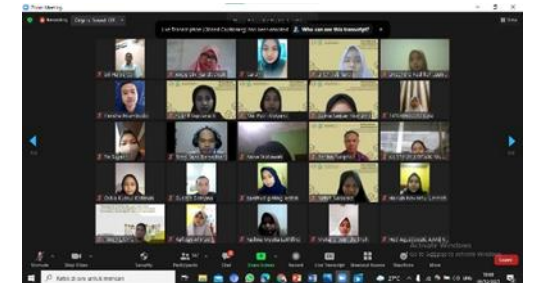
Zoom Meeting

Recording

Who can see this transcript?

Unmute

Stop Video

Security

Participants

Chat

Share screen

Record

Live Transcript

Reactions

More

Leave

Activate Windows

Ketik di sini untuk mencari

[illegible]